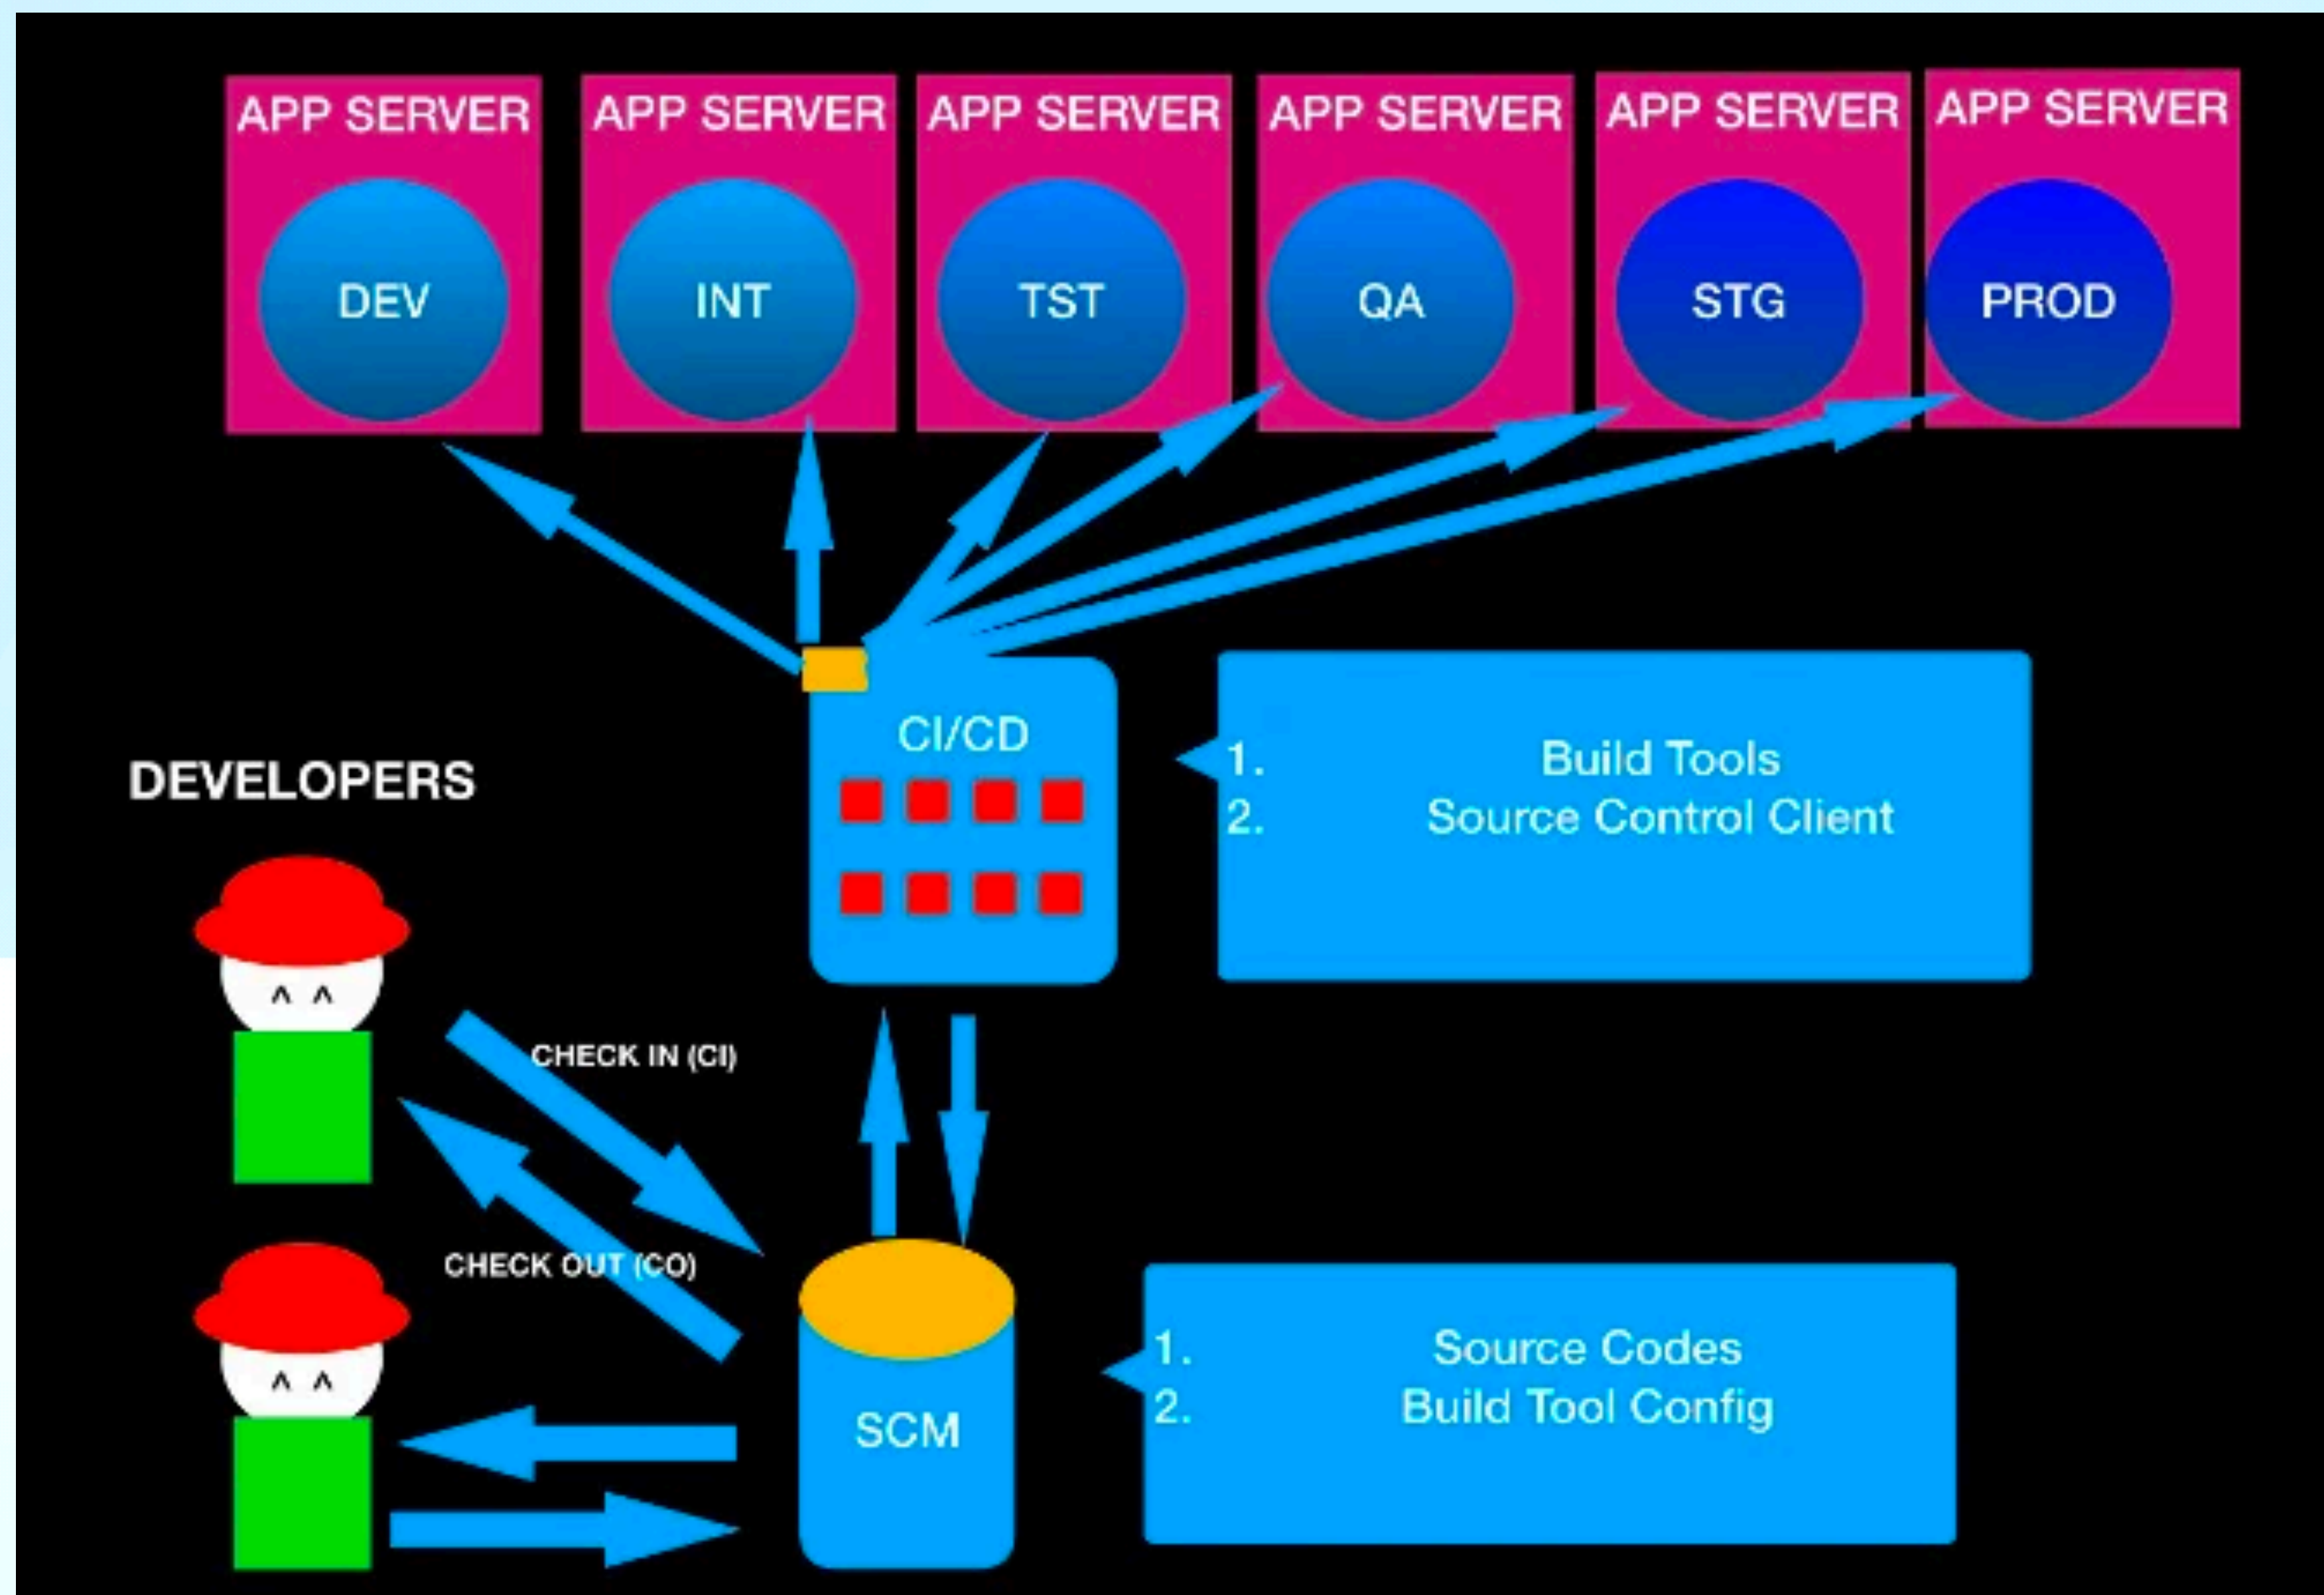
APP SERVER
DEV

APP SERVER
INT

APP SERVER
TST

APP SERVER
QA

APP SERVER
STG

APP SERVER
PROD

CI/CD

1. Build Tools
2. Source Control Client

DEVELOPERS

^ ^

CHECK IN (CI)

CHECK OUT (CO)

^ ^

SCM

1. Source Codes
2. Build Tool Config